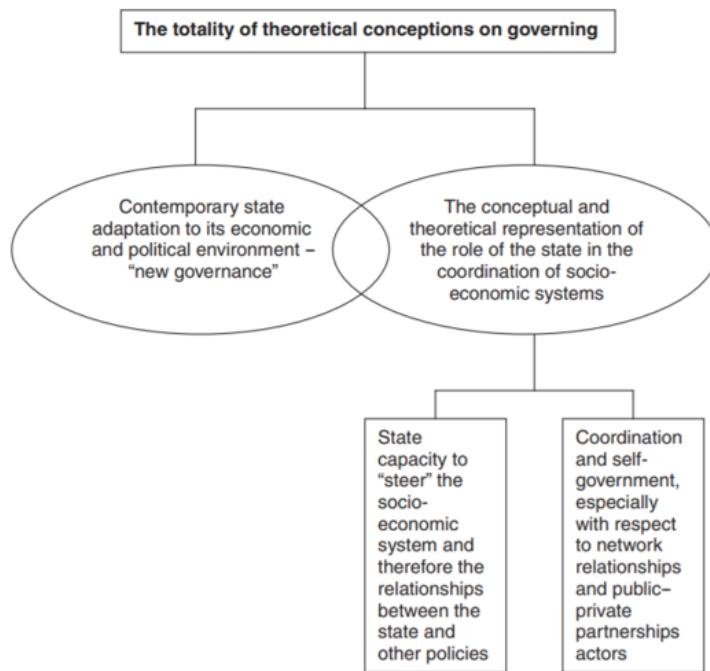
The totality of theoretical conceptions on governing

Contemporary state adaptation to its economic and political environment – "new governance"

The conceptual and theoretical representation of the role of the state in the coordination of socio-economic systems

State capacity to "steer" the socio-economic system and therefore the relationships between the state and other policies

Coordination and self-government, especially with respect to network relationships and public–private partnerships actors